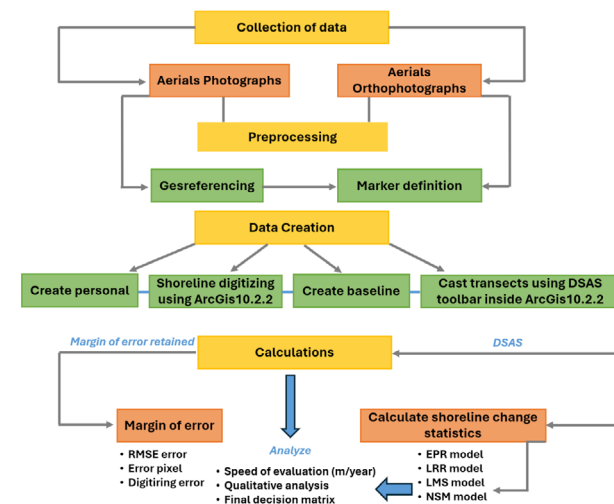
Collection of data

Aerials Photographs

Aerials Orthophotographs

Preprocessing

Gesreferencing

Marker definition

Data Creation

Create personal

Shoreline digitizing using ArcGis10.2.2

Create baseline

Cast transects using DSAS toolbar inside ArcGis10.2.2

Margin of error retained

Calculations

DSAS

Margin of error

- RMSE error
- Error pixel
- Digitiring error

Analyze

Calculate shoreline change statistics

- EPR model
- LRR model
- LMS model
- NSM model

- Speed of evaluation (m/year)
- Qualitative analysis
- Final decision matrix